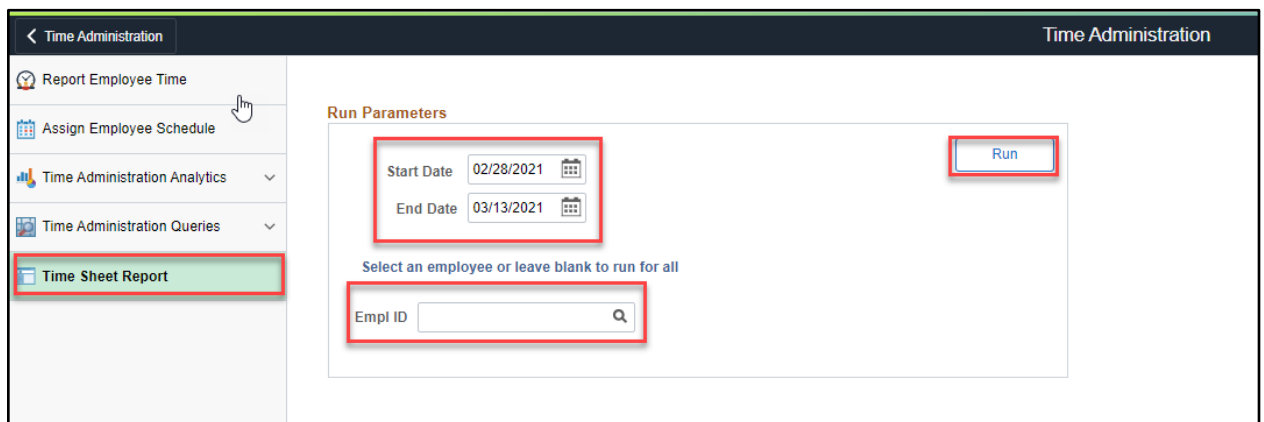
Time Administration

Time Administration

Report Employee Time

Assign Employee Schedule

Time Administration Analytics

Time Administration Queries

Time Sheet Report

Run Parameters

Start Date 02/28/2021

End Date 03/13/2021

Run

Select an employee or leave blank to run for all

Empl ID